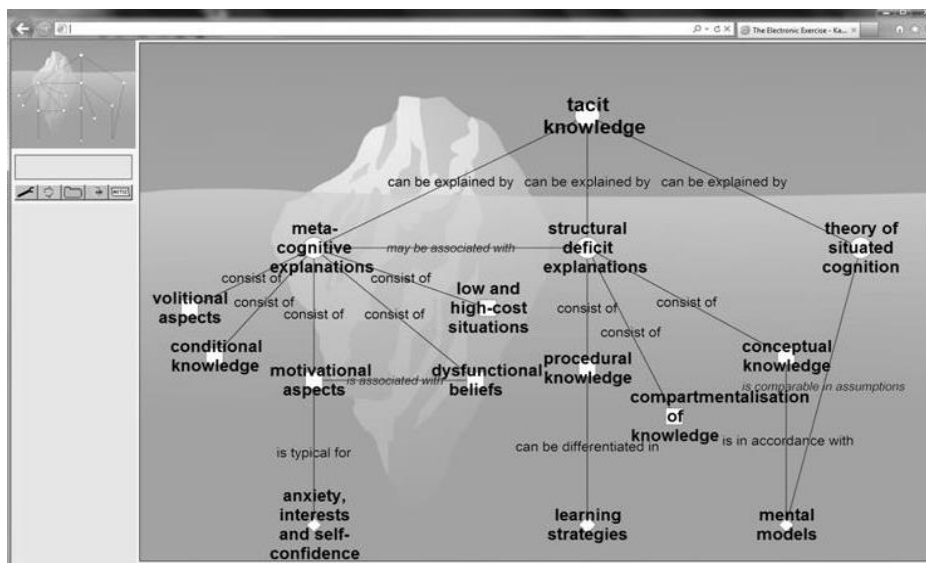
The Electronic Exercise - Ka...

tacit knowledge

can be explained by can be explained by can be explained by

meta-cognitive explanations

may be associated with

structural deficit explanations

theory of situated cognition

consist of

consist of

consist of

consist of

consist of

volitional aspects

low and high-cost situations

consist of

consist of

consist of

conditional knowledge

motivational aspects

is associated with

dysfunctional beliefs

procedural knowledge

conceptual knowledge

is comparable in assumptions

compartmentalisation of knowledge

is in accordance with

is typical for

can be differentiated in

anxiety, interests and self-confidence

learning strategies

mental models